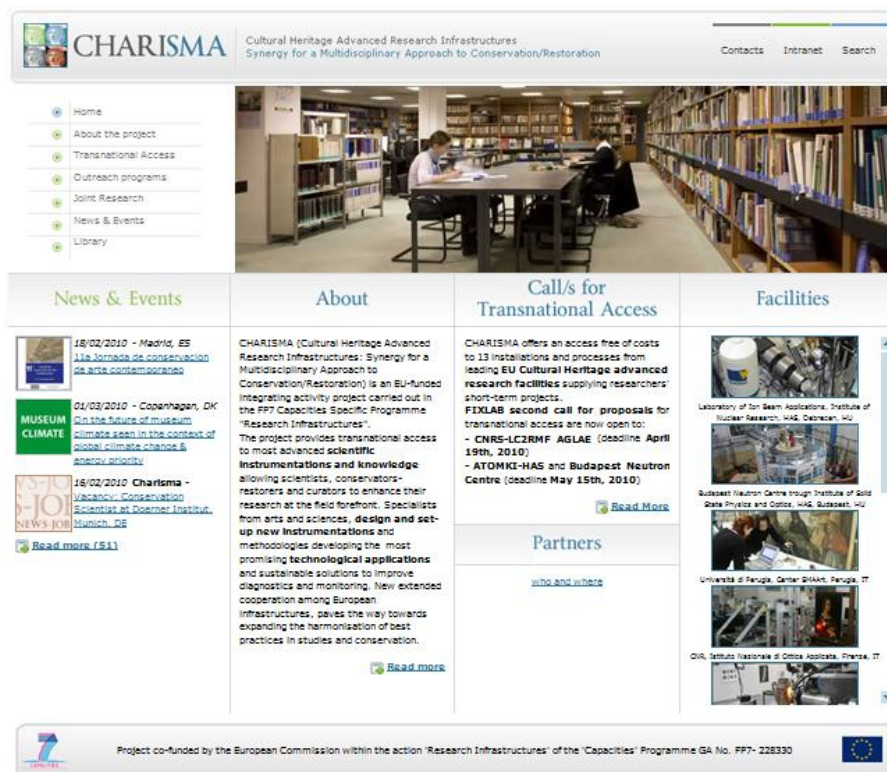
CHARISMA

Cultural Heritage Advanced Research Infrastructures
Synergy for a Multidisciplinary Approach to Conservation/Restoration

Contacts Intranet Search

Home
About the project
Transnational Access
Outreach programs
Joint Research
News & Events
Library

News & Events

18/02/2010 - Madrid, ES
11a Jornada de conservacion de arte contemporaneo

MUSEUM CLIMATE

01/03/2010 - Copenhagen, DK
On the future of museum climate seen in the context of global climate change & energy priority

NEWS-JOB

16/02/2010 Charisma -
Vacancy: Conservation Scientist at Doerner Institut, Munich, DE

Read more (51)

About

CHARISMA (Cultural Heritage Advanced Research Infrastructures: Synergy for a Multidisciplinary Approach to Conservation/Restoration) is an EU-funded integrating activity project carried out in the FP7 Capacities Specific Programme "Research Infrastructures".
The project provides transnational access to most advanced scientific instrumentations and knowledge allowing scientists, conservators-restorers and curators to enhance their research at the field forefront. Specialists from arts and sciences, design and set-up new instrumentations and methodologies developing the most promising technological applications and sustainable solutions to improve diagnostics and monitoring. New extended cooperation among European infrastructures, paves the way towards expanding the harmonisation of best practices in studies and conservation.

Read more

Call/s for Transnational Access

CHARISMA offers an access free of costs to 13 installations and processes from leading EU Cultural Heritage advanced research facilities supplying researchers' short-term projects.
FIXLAB second call for proposals for transnational access are now open to:
- CNRS-LC2RMF AGLAE (deadline April 19th, 2010)
- ATOMKI-HAS and Budapest Neutron Centre (deadline May 15th, 2010)

Read More

Partners

who and where

Facilities

Laboratory of Ion Beam Applications, Institute of Nuclear Research, HAS, Debrecen, HU

Budapest Neutron Centre trough Institute of Solid State Physics and Optics, HAS, Budapest, HU

Università di Perugia, Center SMAArt, Perugia, IT

CNR, Istituto Nazionale di Ottica Applicata, Firenze, IT

Project co-funded by the European Commission within the action "Research Infrastructures" of the "Capacities" Programme GA No. FP7- 228330